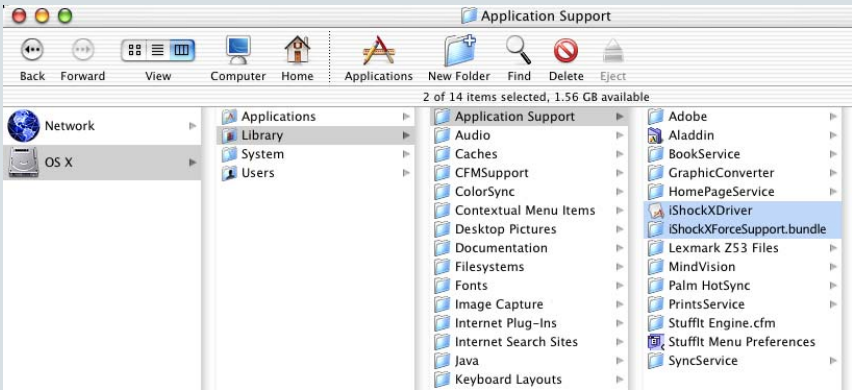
Application Support

Back Forward View Computer Home Applications New Folder Find Delete Eject

2 of 14 items selected, 1.56 GB available

Network
OS X

Applications
Library
System
Users

Application Support
Audio
Caches
CFMSupport
ColorSync
Contextual Menu Items
Desktop Pictures
Documentation
Filesystems
Fonts
Image Capture
Internet Plug-Ins
Internet Search Sites
Java
Keyboard Layouts

Adobe
Aladdin
BookService
GraphicConverter
HomePageService
iShockXDriver
iShockXForceSupport.bundle
Lexmark Z53 Files
MindVision
Palm HotSync
PrintsService
StuffIt Engine.cfm
StuffIt Menu Preferences
SyncService